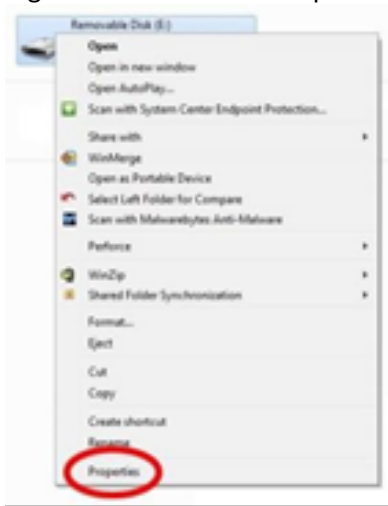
Removable Disk (E:)

Open
Open in new window
Open AutoPlay...
Scan with System Center Endpoint Protection...
Share with
WinMerge
Open as Portable Device
Select Left Folder for Compare
Scan with Malwarebytes Anti-Malware
Perforce
WinZip
Shared Folder Synchronization
Format...
Eject
Cut
Copy
Create shortcut
Rename
Properties